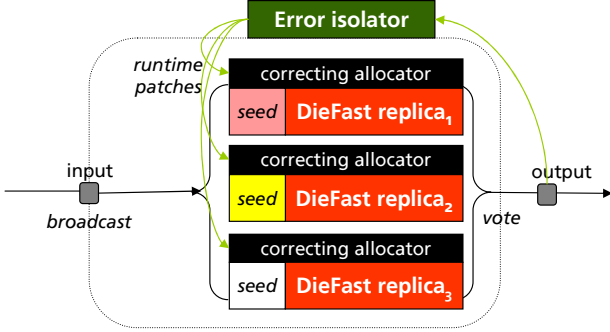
Error isolator

runtime patches

correcting allocator

seed

DieFast replica$_1$

input

broadcast

correcting allocator

seed

DieFast replica$_2$

output

vote

correcting allocator

seed

DieFast replica$_3$